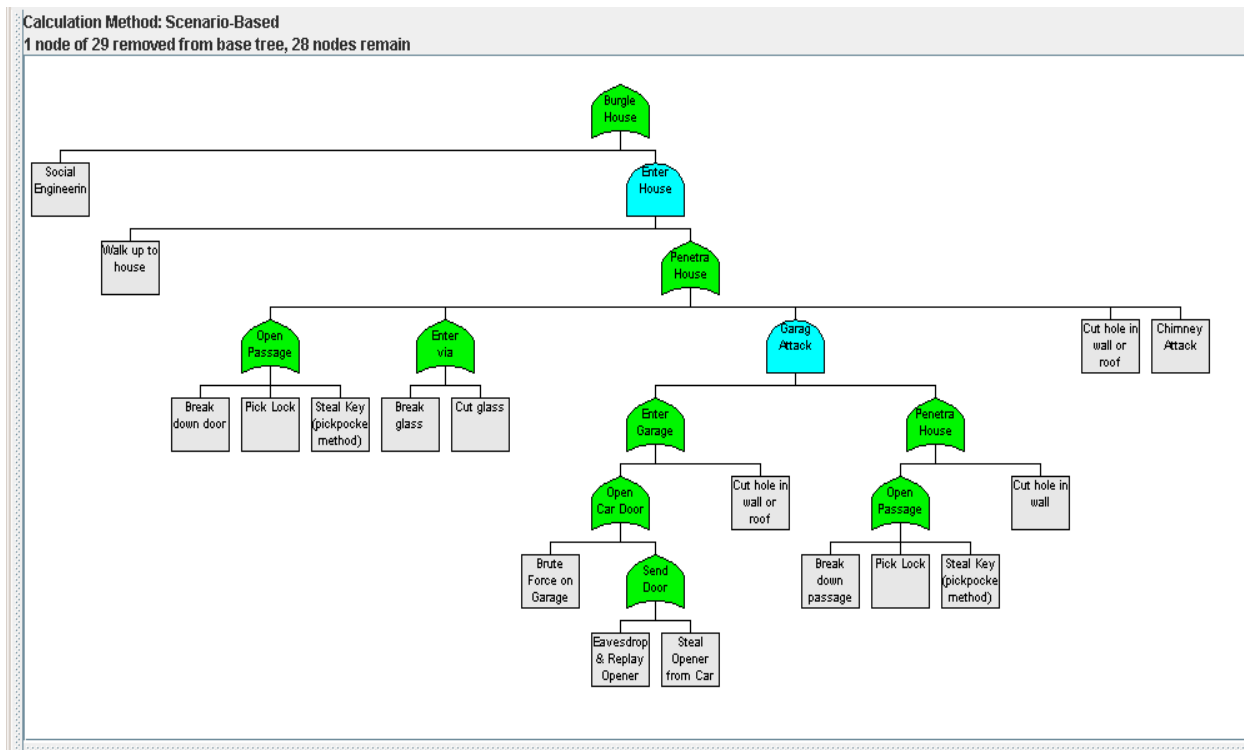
Calculation Method: Scenario-Based
1 node of 29 removed from base tree, 28 nodes remain

Burgle House

Social Engineerin

Enter House

Walk up to house

Penetra House

Open Passage

Break down door

Pick Lock

Steal Key (pickpocke method)

Enter via

Break glass

Cut glass

Garag Attack

Enter Garage

Open Car Door

Brute Force on Garage

Send Door

Eavesdrop & Replay Opener

Steal Opener from Car

Cut hole in wall or roof

Penetra House

Open Passage

Break down passage

Pick Lock

Steal Key (pickpocke method)

Cut hole in wall

Cut hole in wall or roof

Chimney Attack